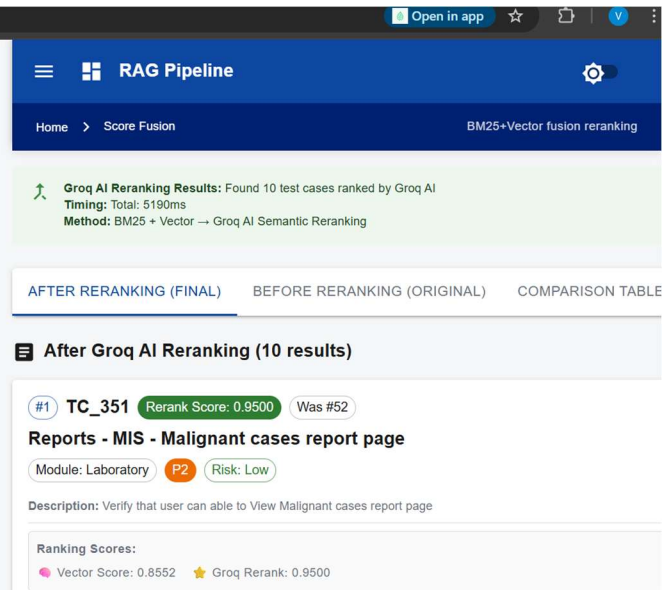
Open in app

V

RAG Pipeline

Home > Score Fusion

BM25+Vector fusion reranking

Groq AI Reranking Results: Found 10 test cases ranked by Groq AI
Timing: Total: 5190ms
Method: BM25 + Vector → Groq AI Semantic Reranking

AFTER RERANKING (FINAL)
BEFORE RERANKING (ORIGINAL)
COMPARISON TABLE

After Groq AI Reranking (10 results)

#1 TC_351 Rerank Score: 0.9500 Was #52

Reports - MIS - Malignant cases report page

Module: Laboratory P2 Risk: Low

Description: Verify that user can able to View Malignant cases report page

Ranking Scores:

Vector Score: 0.8552 Groq Rerank: 0.9500